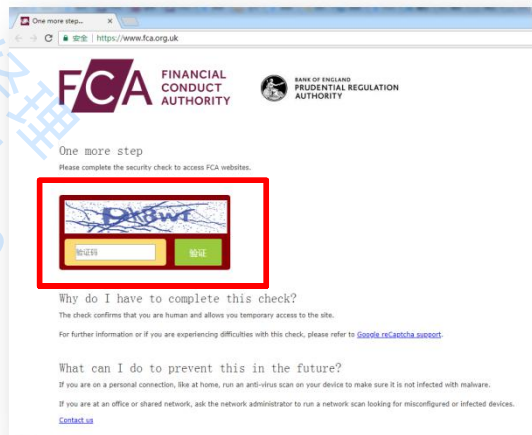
One more step... ×

安全 | https://www.fca.org.uk

FCA FINANCIAL CONDUCT AUTHORITY

BANK OF ENGLAND PRUDENTIAL REGULATION AUTHORITY

One more step

Please complete the security check to access FCA websites.

D8wT

验证码

验证

Why do I have to complete this check?

The check confirms that you are human and allows you temporary access to the site.

For further information or if you are experiencing difficulties with this check, please refer to Google reCaptcha support.

What can I do to prevent this in the future?

If you are on a personal connection, like at home, run an anti-virus scan on your device to make sure it is not infected with malware.

If you are at an office or shared network, ask the network administrator to run a network scan looking for misconfigured or infected devices.

Contact us